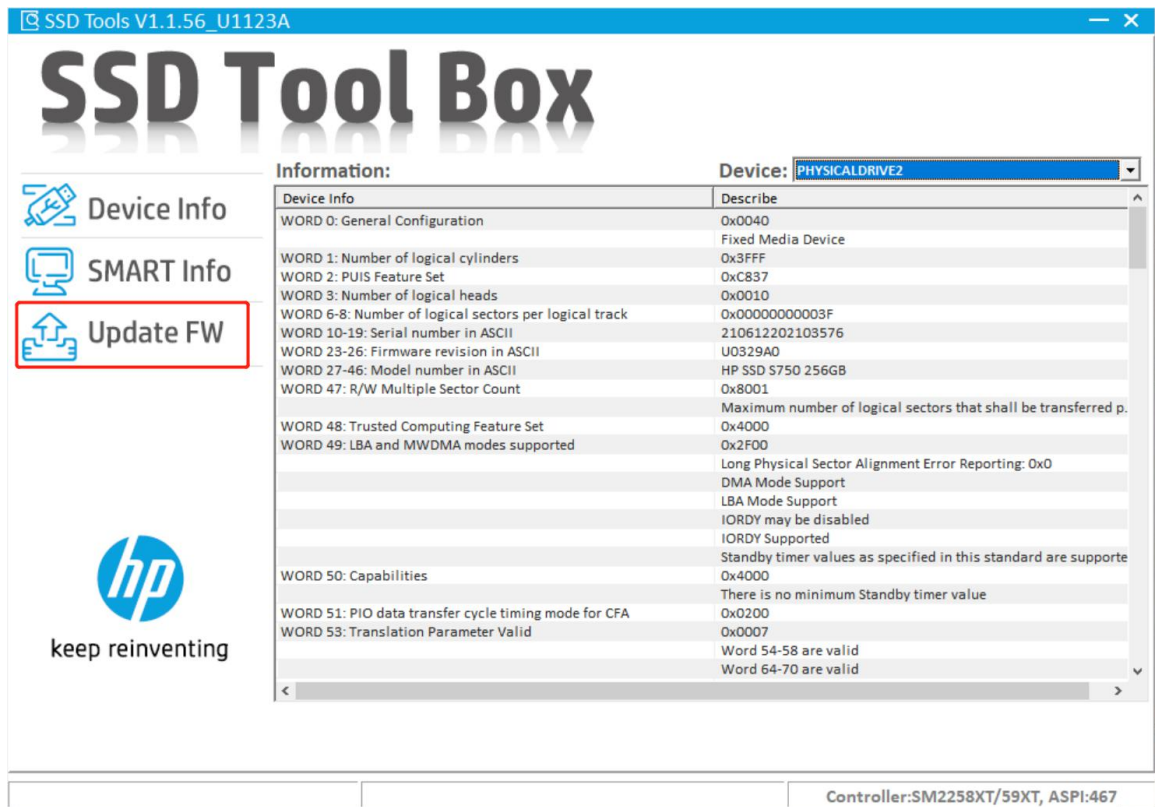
SSD Tools V1.1.56_U1123A

SSD Tool Box

Device Info

SMART Info

Update FW

keep reinventing

Information:

Device: PHYSICALDRIVE2

| Device Info | Describe |
|---|---|
| WORD 0: General Configuration | 0x0040 |
| | Fixed Media Device |
| WORD 1: Number of logical cylinders | 0x3FFF |
| WORD 2: PUIS Feature Set | 0xC837 |
| WORD 3: Number of logical heads | 0x0010 |
| WORD 6-8: Number of logical sectors per logical track | 0x00000000003F |
| WORD 10-19: Serial number in ASCII | 210612202103576 |
| WORD 23-26: Firmware revision in ASCII | U0329A0 |
| WORD 27-46: Model number in ASCII | HP SSD S750 256GB |
| WORD 47: R/W Multiple Sector Count | 0x8001 |
| | Maximum number of logical sectors that shall be transferred p. |
| WORD 48: Trusted Computing Feature Set | 0x4000 |
| WORD 49: LBA and MWDMA modes supported | 0x2F00 |
| | Long Physical Sector Alignment Error Reporting: 0x0 |
| | DMA Mode Support |
| | LBA Mode Support |
| | IORDY may be disabled |
| | IORDY Supported |
| | Standby timer values as specified in this standard are supporte |
| WORD 50: Capabilities | 0x4000 |
| | There is no minimum Standby timer value |
| WORD 51: PIO data transfer cycle timing mode for CFA | 0x0200 |
| WORD 53: Translation Parameter Valid | 0x0007 |
| | Word 54-58 are valid |
| | Word 64-70 are valid |

Controller:SM2258XT/59XT, ASPI:467